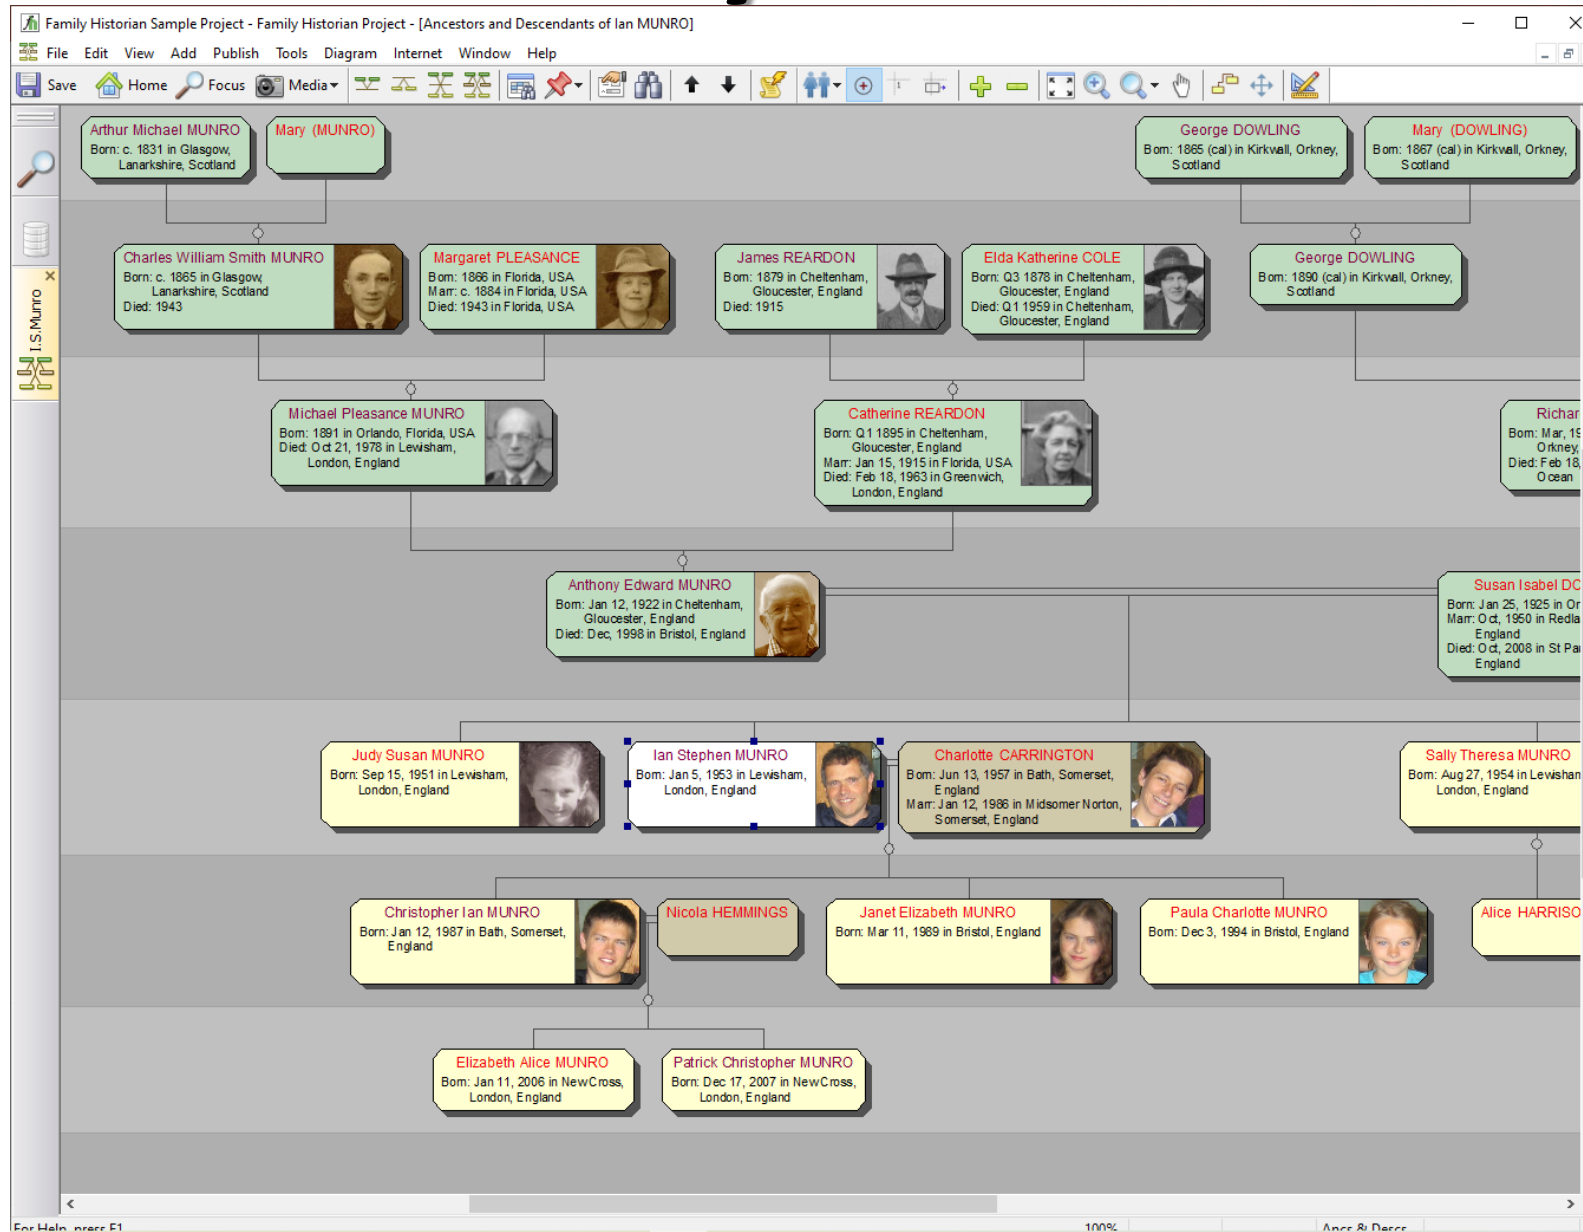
Family Historian Sample Project - Family Historian Project - [Ancestors and Descendants of Ian MUNRO]

File Edit View Add Publish Tools Diagram Internet Window Help

Save Home Focus Media

I.S.Munro

Arthur Michael MUNRO
Born: c. 1831 in Glasgow, Lanarkshire, Scotland

Mary (MUNRO)

George DOWLING
Born: 1865 (cal) in Kirkwall, Orkney, Scotland

Mary (DOWLING)
Born: 1867 (cal) in Kirkwall, Orkney, Scotland

Charles William Smith MUNRO
Born: c. 1865 in Glasgow, Lanarkshire, Scotland
Died: 1943

Margaret PLEASANCE
Born: 1866 in Florida, USA
Marr: c. 1884 in Florida, USA
Died: 1943 in Florida, USA

James REARDON
Born: 1879 in Cheltenham, Gloucester, England
Died: 1915

Elda Katherine COLE
Born: Q3 1878 in Cheltenham, Gloucester, England
Died: Q1 1959 in Cheltenham, Gloucester, England

George DOWLING
Born: 1890 (cal) in Kirkwall, Orkney, Scotland

Michael Pleasance MUNRO
Born: 1891 in Orlando, Florida, USA
Died: Oct 21, 1978 in Lewisham, London, England

Catherine REARDON
Born: Q1 1895 in Cheltenham, Gloucester, England
Marr: Jan 15, 1915 in Florida, USA
Died: Feb 18, 1963 in Greenwich, London, England

Richar
Born: Mar, 19
Orkney,
Died: Feb 18,
Ocean

Anthony Edward MUNRO
Born: Jan 12, 1922 in Cheltenham, Gloucester, England
Died: Dec, 1998 in Bristol, England

Susan Isabel DC
Born: Jan 25, 1925 in Or
Marr: Oct, 1950 in Redla
England
Died: Oct, 2008 in St Pa
England

Judy Susan MUNRO
Born: Sep 15, 1951 in Lewisham, London, England

Ian Stephen MUNRO
Born: Jan 5, 1953 in Lewisham, London, England

Charlotte CARRINGTON
Born: Jun 13, 1957 in Bath, Somerset, England
Marr: Jan 12, 1986 in Midsomer Norton, Somerset, England

Sally Theresa MUNRO
Born: Aug 27, 1954 in Lewishan
London, England

Christopher Ian MUNRO
Born: Jan 12, 1987 in Bath, Somerset, England

Nicola HEMMINGS

Janet Elizabeth MUNRO
Born: Mar 11, 1989 in Bristol, England

Paula Charlotte MUNRO
Born: Dec 3, 1994 in Bristol, England

Alice HARRISO

Elizabeth Alice MUNRO
Born: Jan 11, 2006 in New Cross, London, England

Patrick Christopher MUNRO
Born: Dec 17, 2007 in New Cross, London, England

For Help, press F1 100% Ancs & Descs